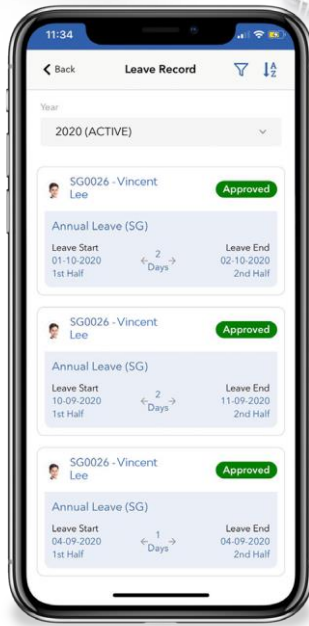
11:34

Back

Leave Record

Year

2020 (ACTIVE)

SG0026 - Vincent Lee

Approved

Annual Leave (SG)

Leave Start
01-10-2020
1st Half

2
Days

Leave End
02-10-2020
2nd Half

SG0026 - Vincent Lee

Approved

Annual Leave (SG)

Leave Start
10-09-2020
1st Half

2
Days

Leave End
11-09-2020
2nd Half

SG0026 - Vincent Lee

Approved

Annual Leave (SG)

Leave Start
04-09-2020
1st Half

1
Days

Leave End
04-09-2020
2nd Half